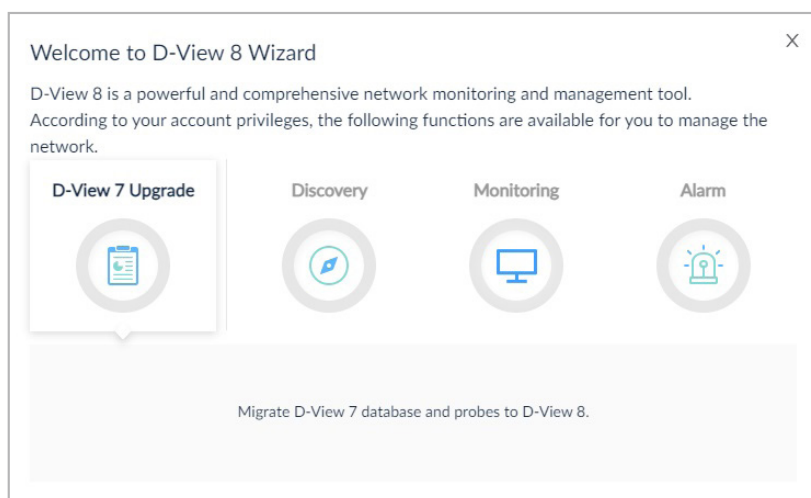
Welcome to D-View 8 Wizard

X

D-View 8 is a powerful and comprehensive network monitoring and management tool. According to your account privileges, the following functions are available for you to manage the network.

D-View 7 Upgrade

Discovery

Monitoring

Alarm

Migrate D-View 7 database and probes to D-View 8.